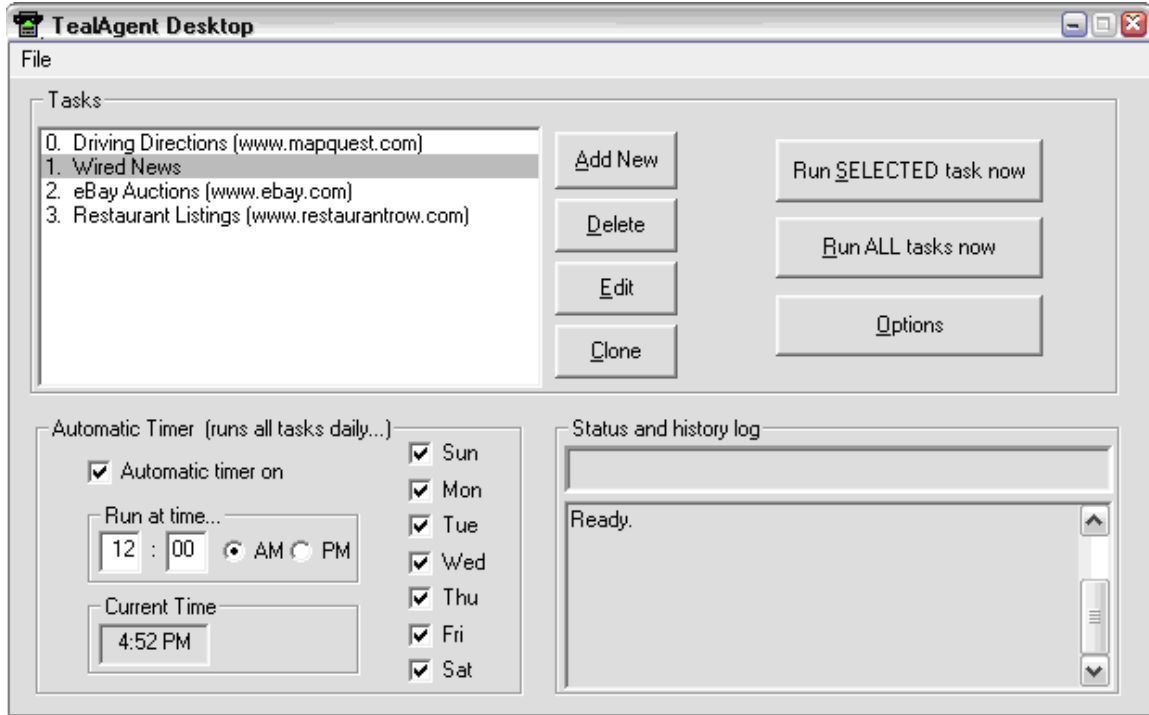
TealAgent Desktop

File

Tasks

0. Driving Directions (www.mapquest.com)
1. Wired News
2. eBay Auctions (www.ebay.com)
3. Restaurant Listings (www.restaurantrow.com)

Add New

Delete

Edit

Clone

Run SELECTED task now

Run ALL tasks now

Options

Automatic Timer (runs all tasks daily...)

Automatic timer on

Run at time...

12 : 00 AM PM

Current Time

4:52 PM

Sun
Mon
Tue
Wed
Thu
Fri
Sat

Status and history log

Ready.